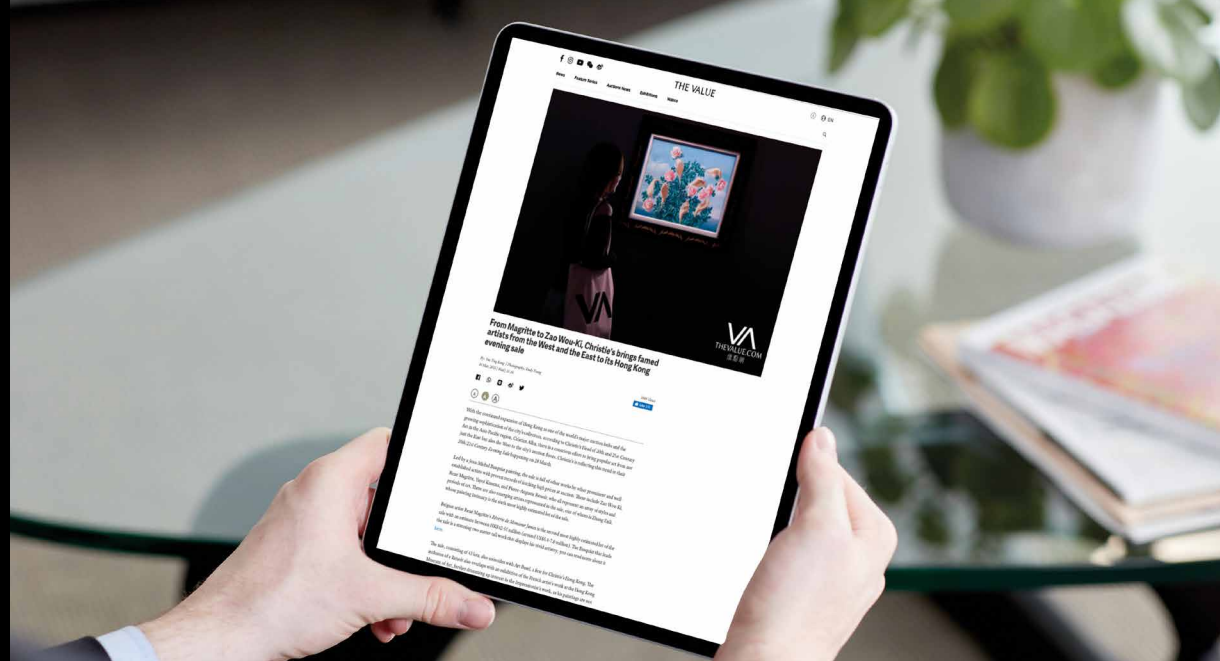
News Feature Series Auctions News Exhibitions Topics

THE VALUE

EN

VA
THEVALUE.COM

From Magritte to Zao Wou-Ki, Christie's brings famed artists from the West and the East to its Hong Kong evening sale

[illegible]